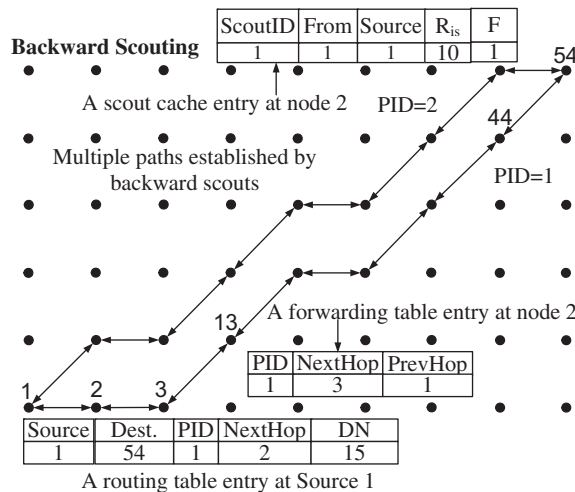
Backward Scouting

| ScoutID | From | Source | $R_{is}$ | F |
|---|---|---|---|---|
| 1 | 1 | 1 | 10 | 1 |

A scout cache entry at node 2

54

PID=2

44

Multiple paths established by backward scouts

PID=1

13

A forwarding table entry at node 2

| PID | NextHop | PrevHop |
|---|---|---|
| 1 | 3 | 1 |

1 2 3

| Source | Dest. | PID | NextHop | DN |
|---|---|---|---|---|
| 1 | 54 | 1 | 2 | 15 |

A routing table entry at Source 1